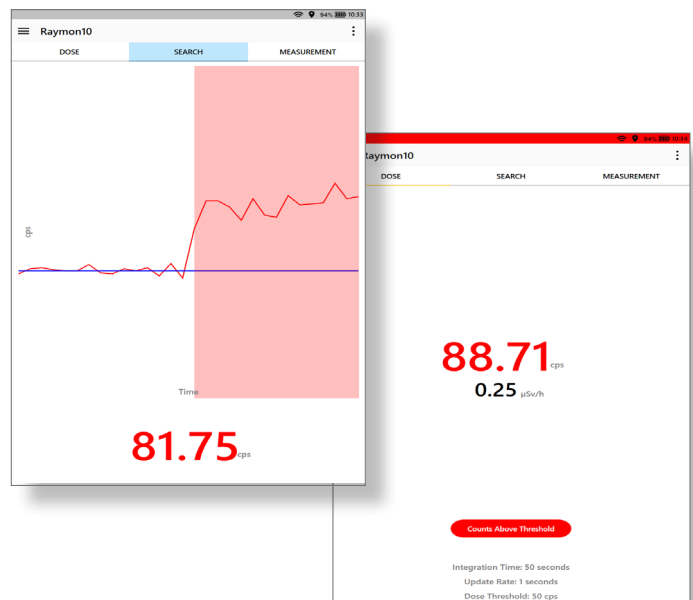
94% 10:33
Raymon10
DOSE
SEARCH
MEASUREMENT
cps
Time
81.75cps

94% 10:34
Raymon10
DOSE
SEARCH
MEASUREMENT
88.71cps
0.25 µSv/h
Counts Above Threshold
Integration Time: 50 seconds
Update Rate: 1 seconds
Dose Threshold: 50 cps